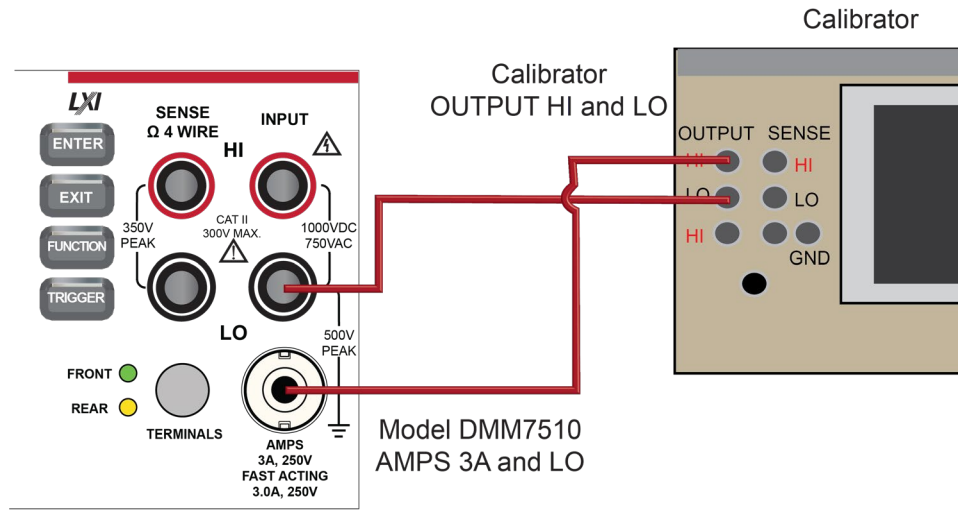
Calibrator

LXI

ENTER

EXIT

FUNCTION

TRIGGER

SENSE
Ω 4 WIRE

INPUT

HI

350V PEAK

CAT II 300V MAX.

1000VDC 750VAC

LO

500V PEAK

FRONT

REAR

TERMINALS

AMPS
3A, 250V
FAST ACTING
3.0A, 250V

Calibrator
OUTPUT HI and LO

OUTPUT SENSE

HI HI

LO LO

HI

GND

Model DMM7510
AMPS 3A and LO